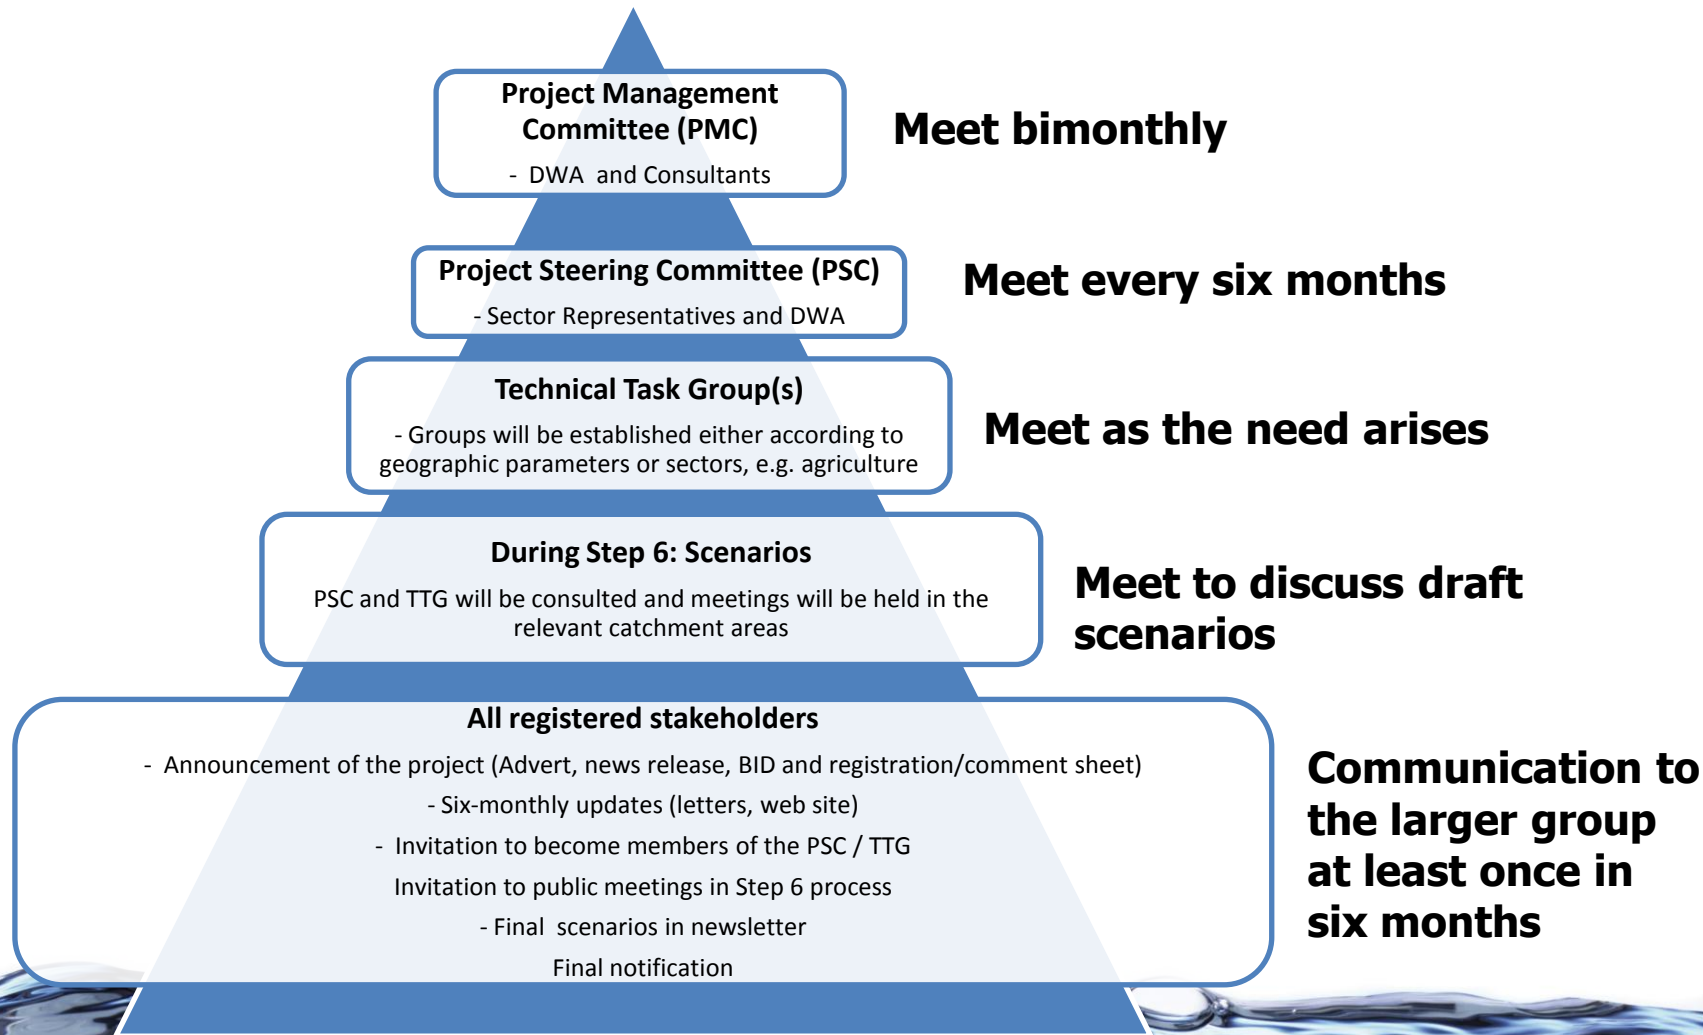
Project Management Committee (PMC)

- DWA and Consultants

Meet bimonthly

Project Steering Committee (PSC)

- Sector Representatives and DWA

Meet every six months

Technical Task Group(s)

- Groups will be established either according to geographic parameters or sectors, e.g. agriculture

Meet as the need arises

During Step 6: Scenarios

PSC and TTG will be consulted and meetings will be held in the relevant catchment areas

Meet to discuss draft scenarios

All registered stakeholders

- Announcement of the project (Advert, news release, BID and registration/comment sheet)

- Six-monthly updates (letters, web site)

- Invitation to become members of the PSC / TTG

Invitation to public meetings in Step 6 process

- Final scenarios in newsletter

Final notification

Communication to the larger group at least once in six months